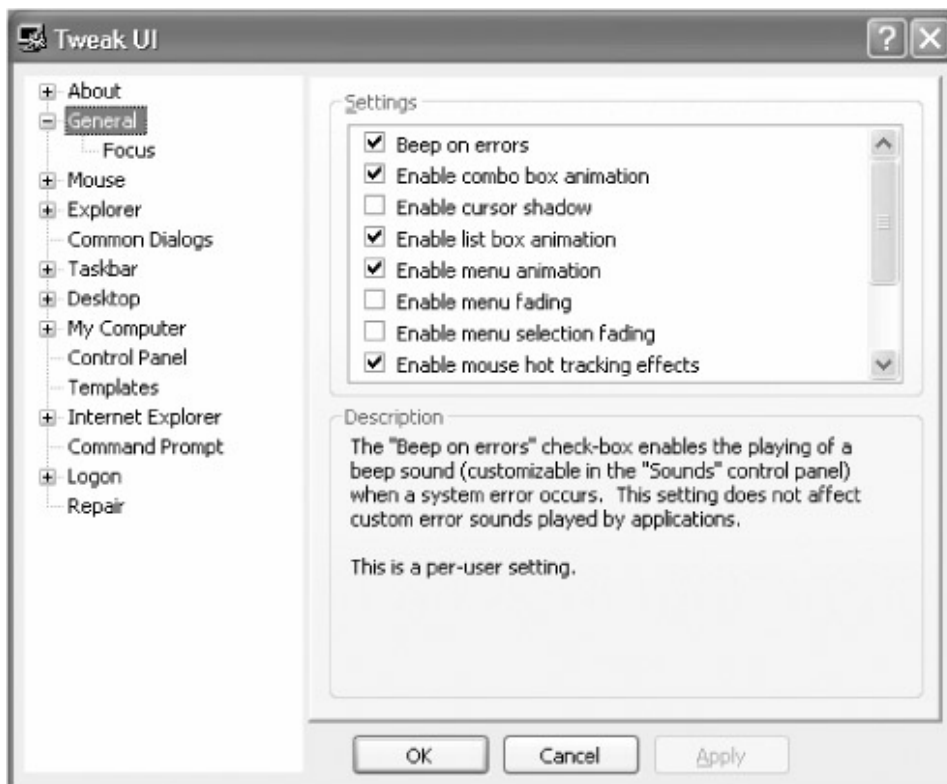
Tweak UI

About
General
Focus
Mouse
Explorer
Common Dialogs
Taskbar
Desktop
My Computer
Control Panel
Templates
Internet Explorer
Command Prompt
Logon
Repair

Settings

Beep on errors
Enable combo box animation
Enable cursor shadow
Enable list box animation
Enable menu animation
Enable menu fading
Enable menu selection fading
Enable mouse hot tracking effects

Description

The "Beep on errors" check-box enables the playing of a beep sound (customizable in the "Sounds" control panel) when a system error occurs. This setting does not affect custom error sounds played by applications.

This is a per-user setting.

OK
Cancel
Apply